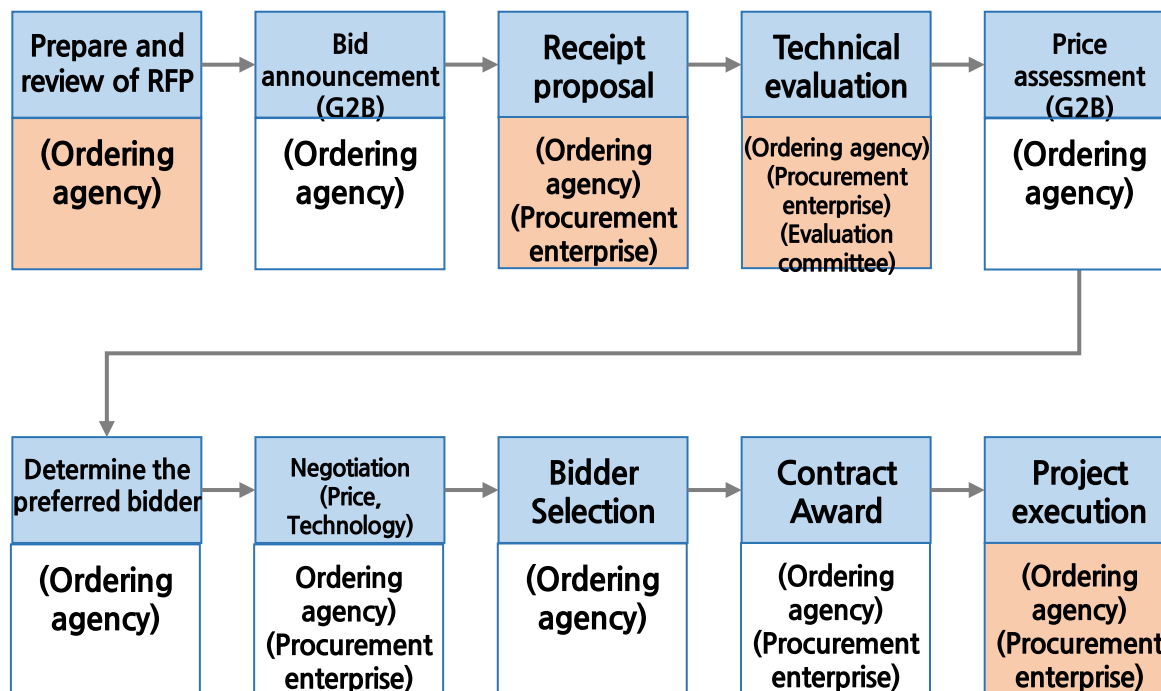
Prepare and review of RFP

(Ordering agency)

Bid announcement (G2B)

(Ordering agency)

Receipt proposal

(Ordering agency) (Procurement enterprise)

Technical evaluation

(Ordering agency) (Procurement enterprise) (Evaluation committee)

Price assessment (G2B)

(Ordering agency)

Determine the preferred bidder

(Ordering agency)

Negotiation (Price, Technology)

Ordering agency) (Procurement enterprise)

Bidder Selection

(Ordering agency)

Contract Award

(Ordering agency) (Procurement enterprise)

Project execution

(Ordering agency) (Procurement enterprise)